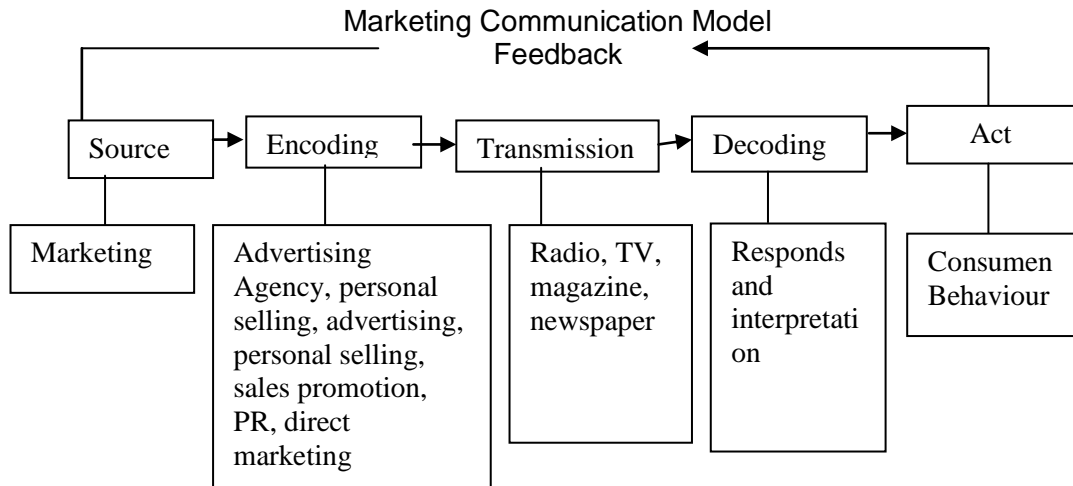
Marketing Communication Model

Feedback

Source

Encoding

Transmission

Decoding

Act

Marketing

Advertising Agency, personal selling, advertising, personal selling, sales promotion, PR, direct marketing

Radio, TV, magazine, newspaper

Responds and interpretation

Consumen Behaviour